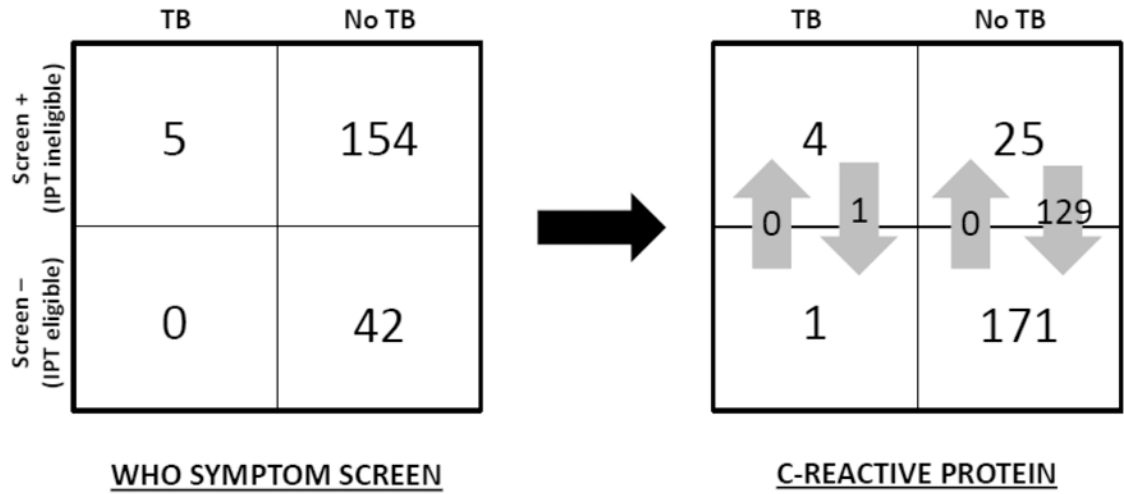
|  | TB | No TB |
|---|---|---|
| Screen + (IPT ineligible) | 5 | 154 |
| Screen – (IPT eligible) | 0 | 42 |

WHO SYMPTOM SCREEN

| TB | No TB |
|---|---|
| 4 | 25 |
| 1 | 171 |

0 1 0 129

C-REACTIVE PROTEIN